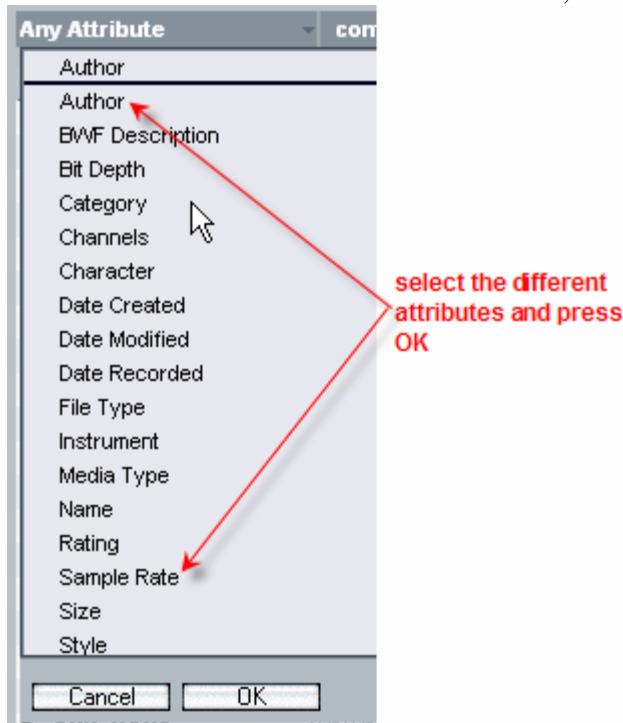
Any Attribute
com

Author
Author
BWF Description
Bit Depth
Category
Channels
Character
Date Created
Date Modified
Date Recorded
File Type
Instrument
Media Type
Name
Rating
Sample Rate
Size
Style

select the different attributes and press OK

Cancel
OK